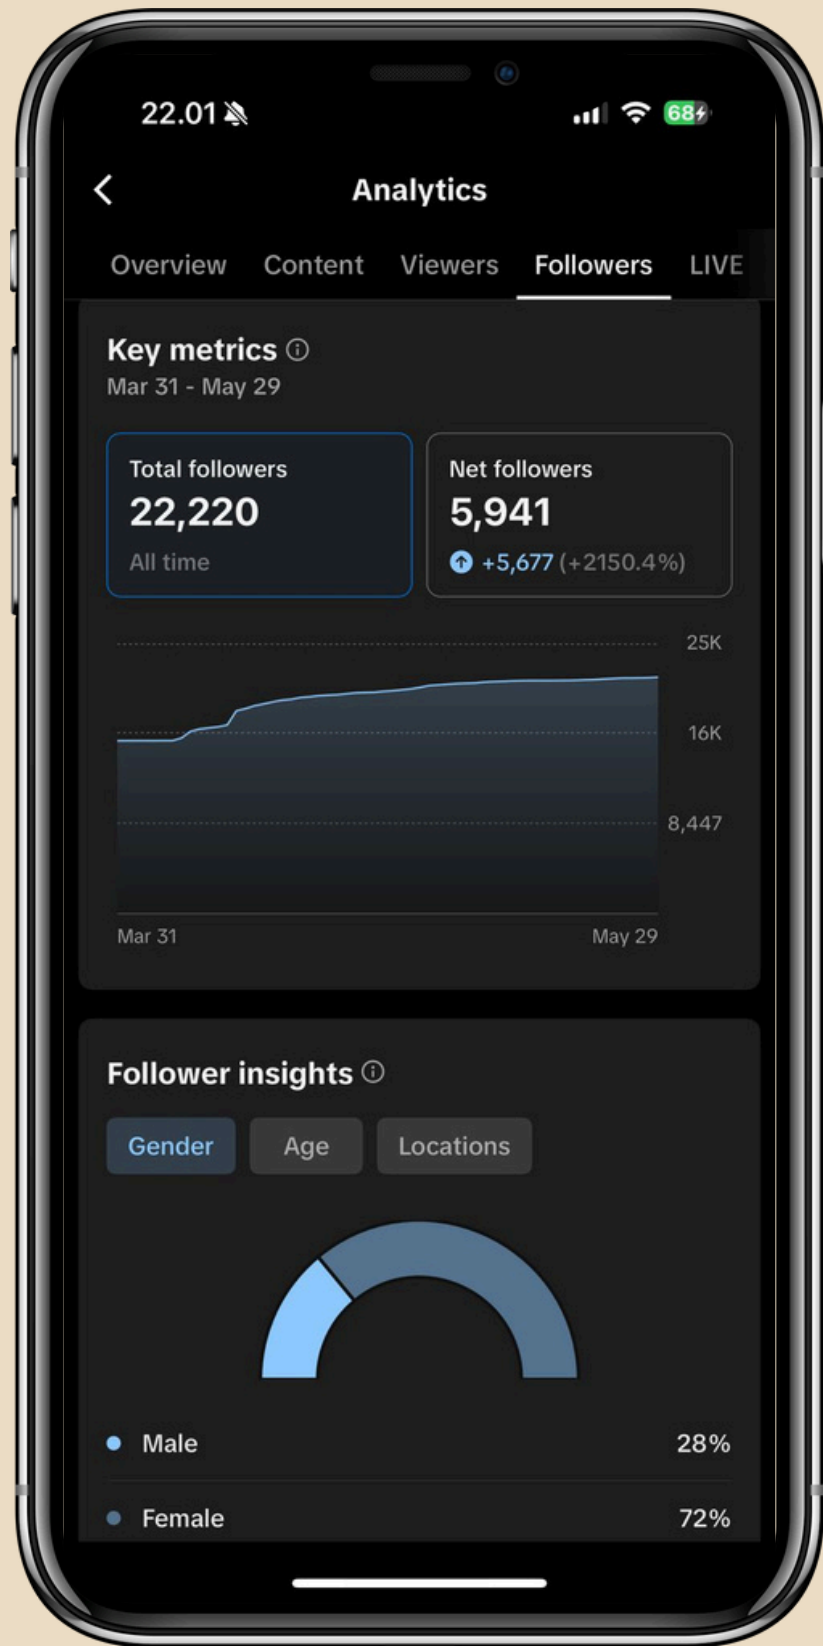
22.01

68

Analytics

Overview Content Viewers Followers LIVE

Key metrics ⓘ
Mar 31 - May 29

Total followers
22,220
All time

Net followers
5,941
+5,677 (+2150.4%)

25K
16K
8,447
Mar 31
May 29

Follower insights ⓘ

Gender Age Locations

Male 28%

Female 72%